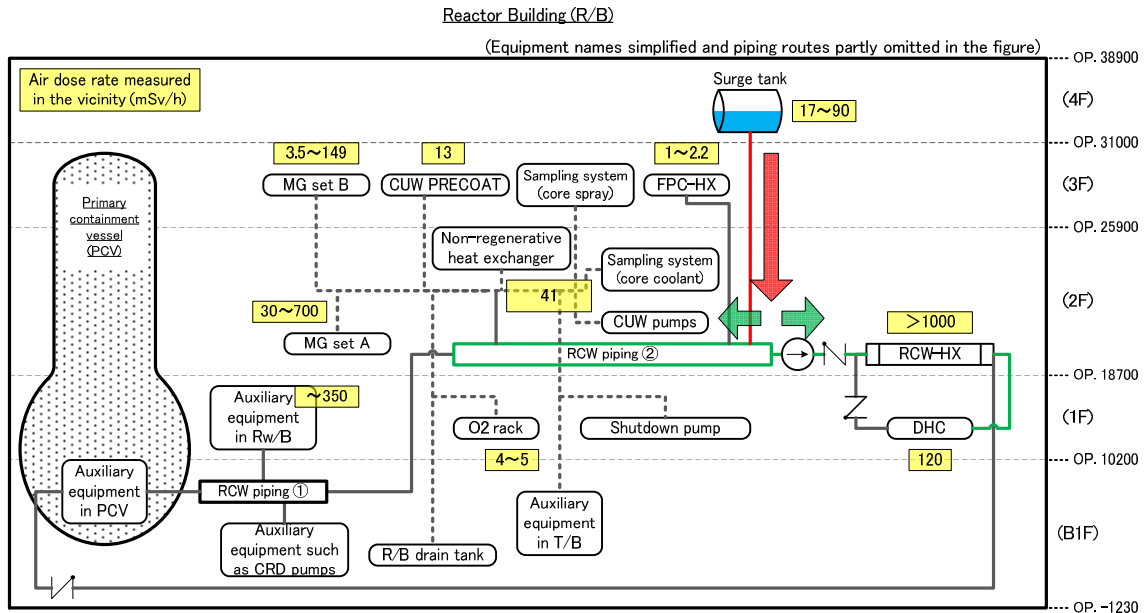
Reactor Building (R/B)

(Equipment names simplified and piping routes partly omitted in the figure)

OP. 38900

Air dose rate measured in the vicinity (mSv/h)

Surge tank

17～90

(4F)

OP. 31000

3.5～149

13

1～2.2

MG set B

CUW PRECOAT

Sampling system (core spray)

FPC-HX

(3F)

Primary containment vessel (PCV)

OP. 25900

Non-regenerative heat exchanger

Sampling system (core coolant)

41

(2F)

30～700

CUW pumps

＞1000

MG set A

RCW piping ②

RCW-HX

OP. 18700

Auxiliary equipment in Rw/B

～350

(1F)

O2 rack

Shutdown pump

DHC

4～5

120

OP. 10200

Auxiliary equipment in PCV

RCW piping ①

Auxiliary equipment in T/B

(B1F)

Auxiliary equipment such as CRD pumps

R/B drain tank

OP. -1230